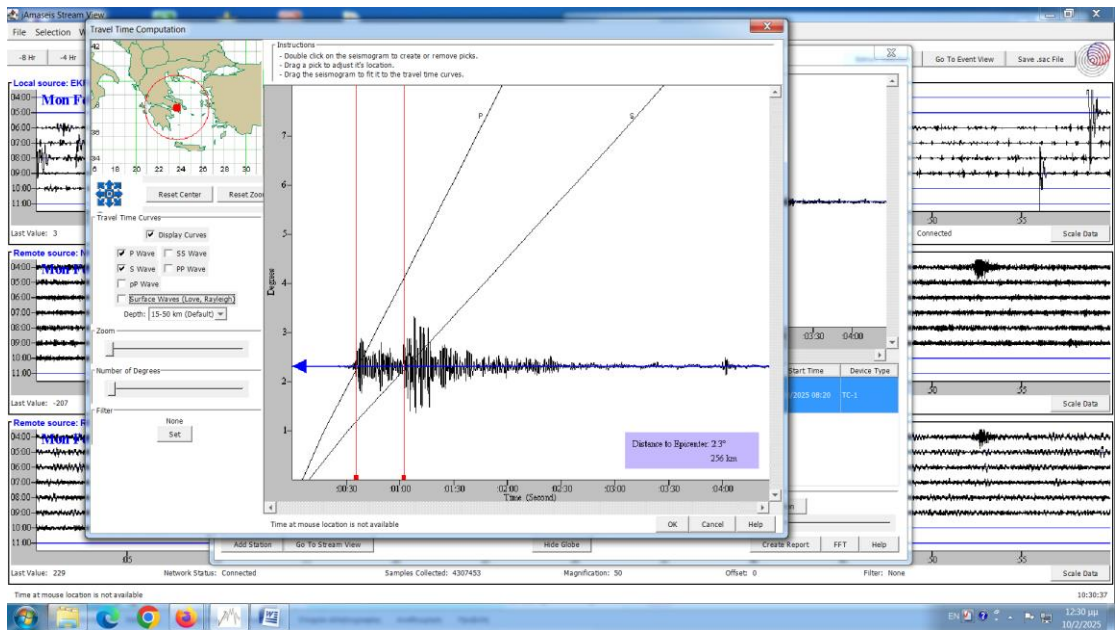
Amaseis Stream View
File Selection
-8 Hr -4 Hr
Local source: EK
04:00
05:00
06:00
07:00
08:00
09:00
10:00
11:00
Mon F
Last Value: 3
Remote source:
Mon F
Last Value: -207
Remote source:
Mon F
Last Value: 229
Network Status: Connected
Samples Collected: 4307453
Magnification: 50
Offset: 0
Filter: None
Scale Data
Time at mouse location is not available
10:30:37

Travel Time Computation
42
38
34
16 18 20 22 24 26 28 30
Reset Center
Reset Zoom
Travel Time Curves
Display Curves
P Wave
SS Wave
S Wave
PP Wave
pP Wave
Surface Waves (Love, Rayleigh)
Depth: 15-50 km (Default)
Zoom
Number of Degrees
Filter
None
Set

Instructions
- Double click on the seismogram to create or remove picks.
- Drag a pick to adjust it's location.
- Drag the seismogram to fit it to the travel time curves.

Degrees
7
6
5
4
3
2
1
P
S
:00:30 :01:00 :01:30 :02:00 :02:30 :03:00 :03:30 :04:00
Time (Second)
Distance to Epicenter: 2.3°
256 km
Time at mouse location is not available
OK Cancel Help

Go To Event View
Save .sac File
Connected
Scale Data
:50 :55
:03:30 :04:00
Start Time
Device Type
/2025 08:20
TC-1
Add Station
Go To Stream View
Hide Globe
Create Report
FFT
Help
:05
:50 :55
EN
12:30 μμ
10/2/2025